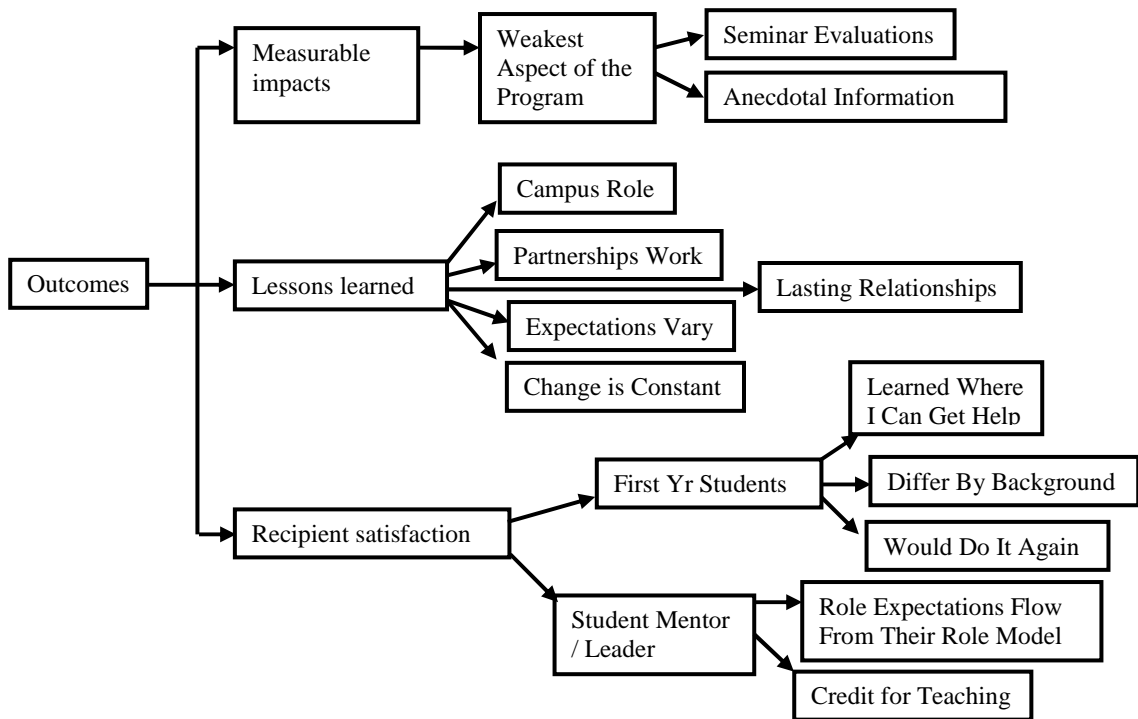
Outcomes

Measurable impacts

Weakest Aspect of the Program

Seminar Evaluations

Anecdotal Information

Lessons learned

Campus Role

Partnerships Work

Lasting Relationships

Expectations Vary

Change is Constant

Recipient satisfaction

First Yr Students

Learned Where I Can Get Help

Differ By Background

Would Do It Again

Student Mentor / Leader

Role Expectations Flow From Their Role Model

Credit for Teaching